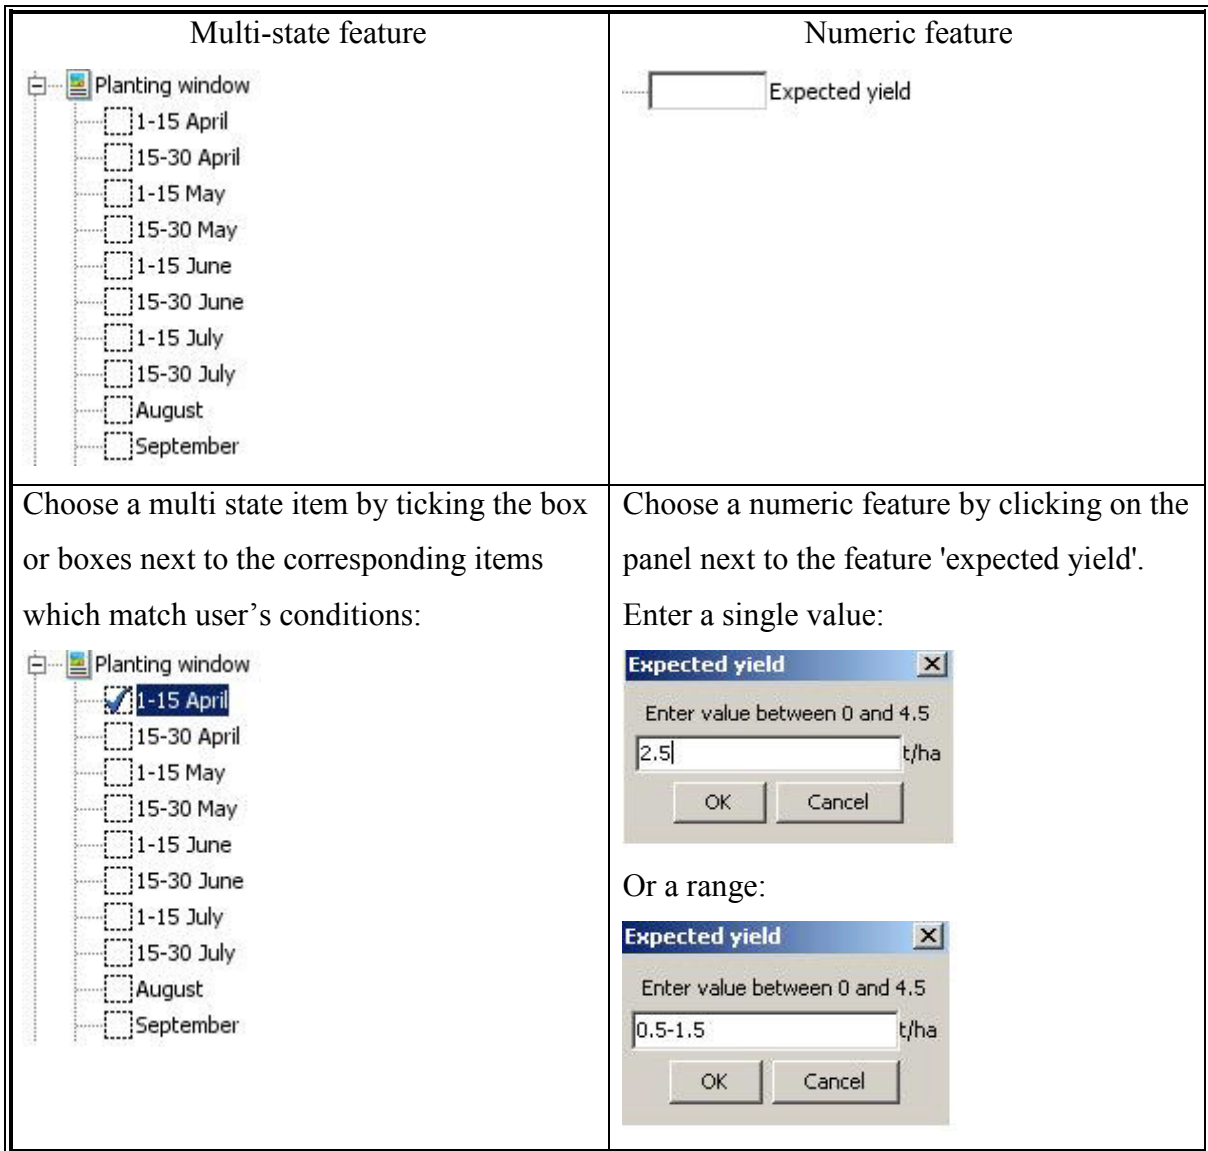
| Multi-state feature | Numeric feature |
|---|---|
| Planting window<br>1-15 April<br>15-30 April<br>1-15 May<br>15-30 May<br>1-15 June<br>15-30 June<br>1-15 July<br>15-30 July<br>August<br>September | Expected yield |
| Choose a multi state item by ticking the box or boxes next to the corresponding items which match user's conditions:<br>Planting window<br>1-15 April<br>15-30 April<br>1-15 May<br>15-30 May<br>1-15 June<br>15-30 June<br>1-15 July<br>15-30 July<br>August<br>September | Choose a numeric feature by clicking on the panel next to the feature 'expected yield'.<br>Enter a single value:<br>Expected yield ×<br>Enter value between 0 and 4.5<br>2.5 t/ha<br>OK Cancel<br>Or a range:<br>Expected yield ×<br>Enter value between 0 and 4.5<br>0.5-1.5 t/ha<br>OK Cancel |